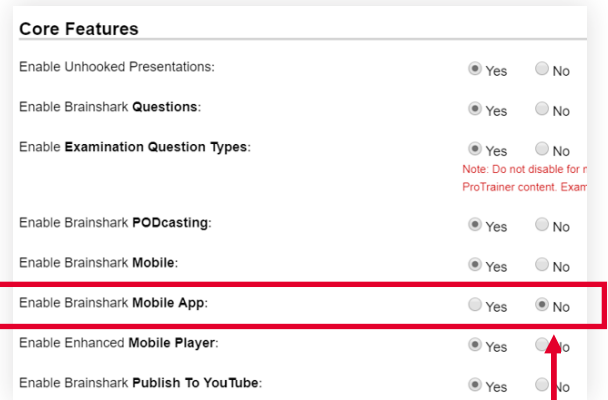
Core Features

Enable Unhooked Presentations: Yes No

Enable Brainshark **Questions**: Yes No

Enable **Examination Question Types**: Yes No

Note: Do not disable for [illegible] ProTrainer content. Exam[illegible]

Enable Brainshark **PODcasting**: Yes No

Enable Brainshark **Mobile**: Yes No

Enable Brainshark **Mobile App**: Yes No

Enable Enhanced **Mobile Player**: Yes No

Enable Brainshark **Publish To YouTube**: Yes No